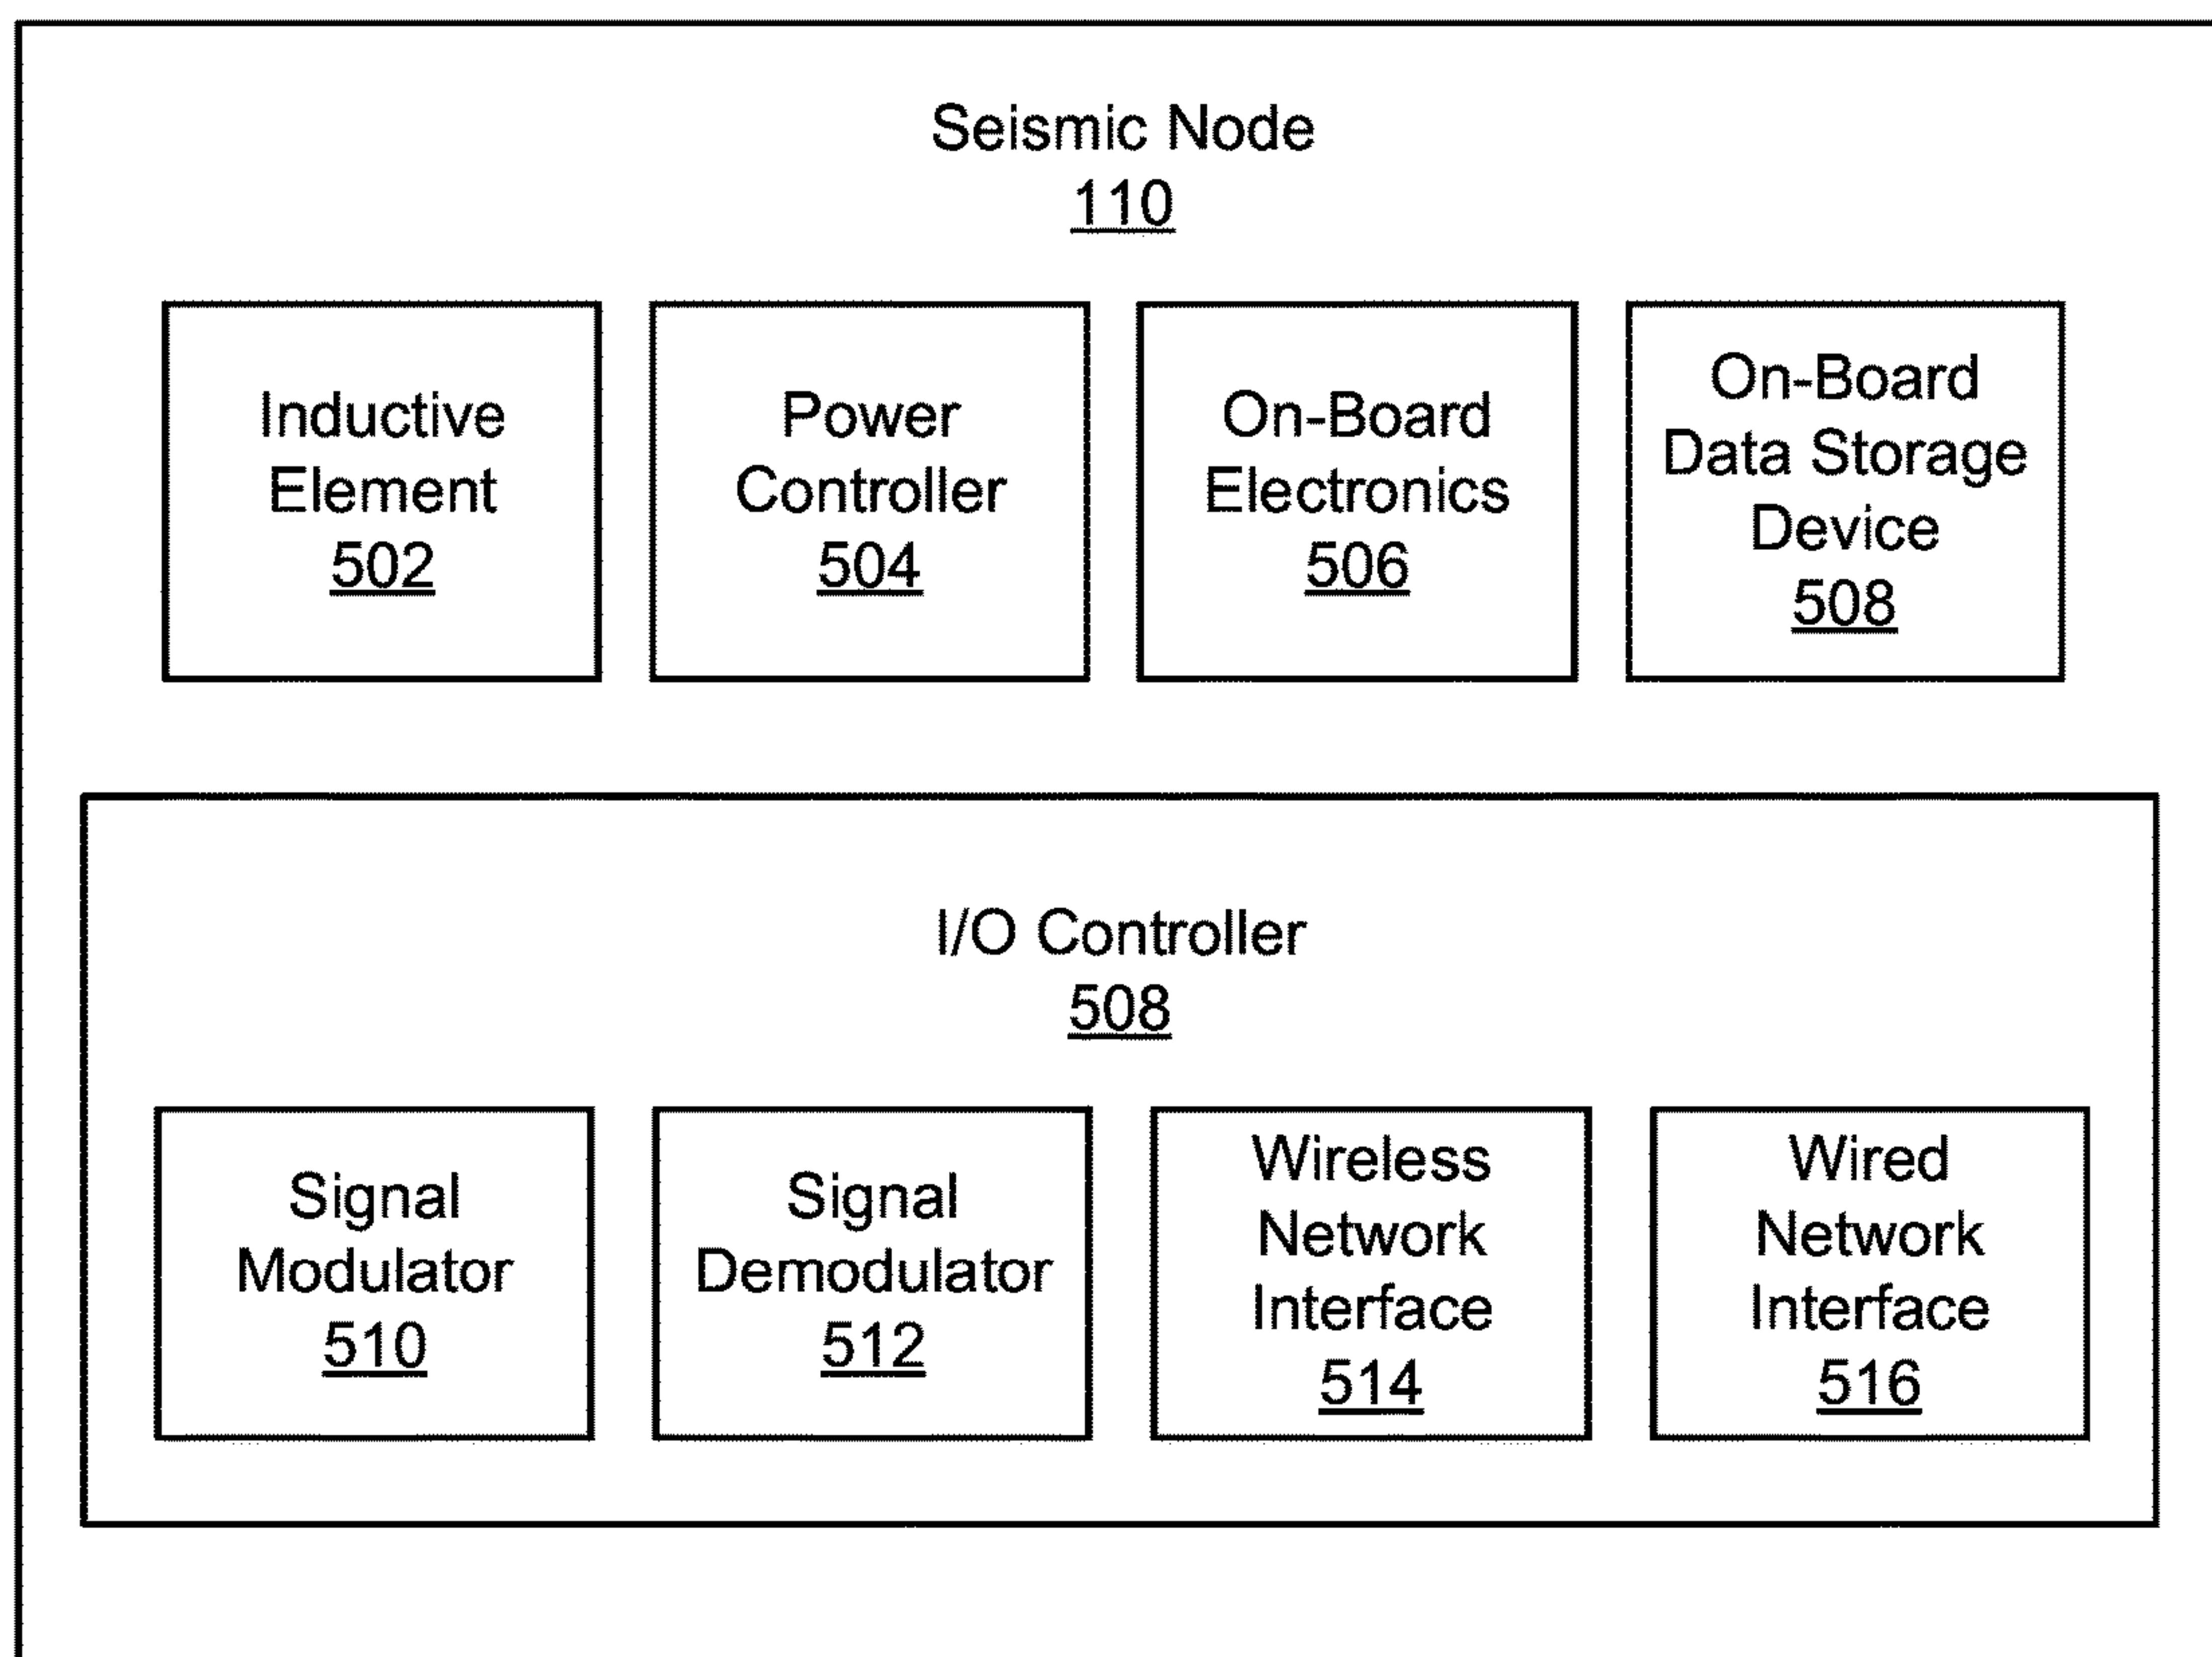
Seismic Node
110

Inductive Element
502

Power Controller
504

On-Board Electronics
506

On-Board Data Storage Device
508

I/O Controller
508

Signal Modulator
510

Signal Demodulator
512

Wireless Network Interface
514

Wired Network Interface
516